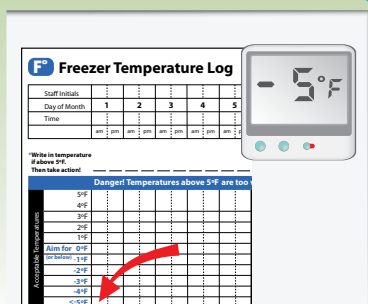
F° Freezer Temperature Log

| Staff Initials | | | | | | | | | | |
|---|---|---|---|---|---|---|---|---|---|---|
| Day of Month | 1 | | 2 | | 3 | | 4 | | 5 | |
| Time | | | | | | | | | | |
| | am | pm | am | pm | am | pm | am | pm | am | p |

*Write in temperature if above 5°F. Then take action!

Danger! Temperatures above 5°F are too

Acceptable Temperatures

5°F
4°F
3°F
2°F
1°F
Aim for (or below) 0°F
-1°F
-2°F
-3°F
-4°F
<-5°F

- 5°F